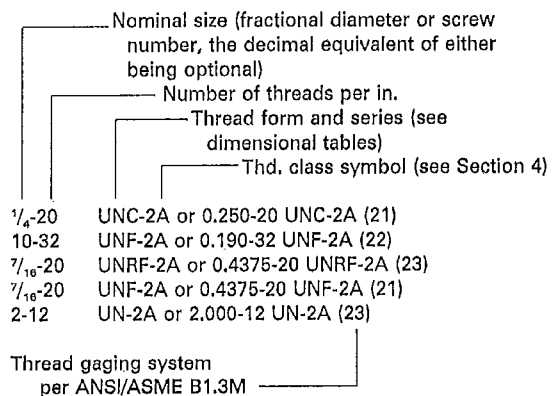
Nominal size (fractional diameter or screw number, the decimal equivalent of either being optional)

Number of threads per in.

Thread form and series (see dimensional tables)

Thd. class symbol (see Section 4)

$\frac{1}{4}$-20 UNC-2A or 0.250-20 UNC-2A (21)
10-32 UNF-2A or 0.190-32 UNF-2A (22)
$\frac{7}{16}$-20 UNRF-2A or 0.4375-20 UNRF-2A (23)
$\frac{7}{16}$-20 UNF-2A or 0.4375-20 UNF-2A (21)
2-12 UN-2A or 2.000-12 UN-2A (23)

Thread gaging system per ANSI/ASME B1.3M